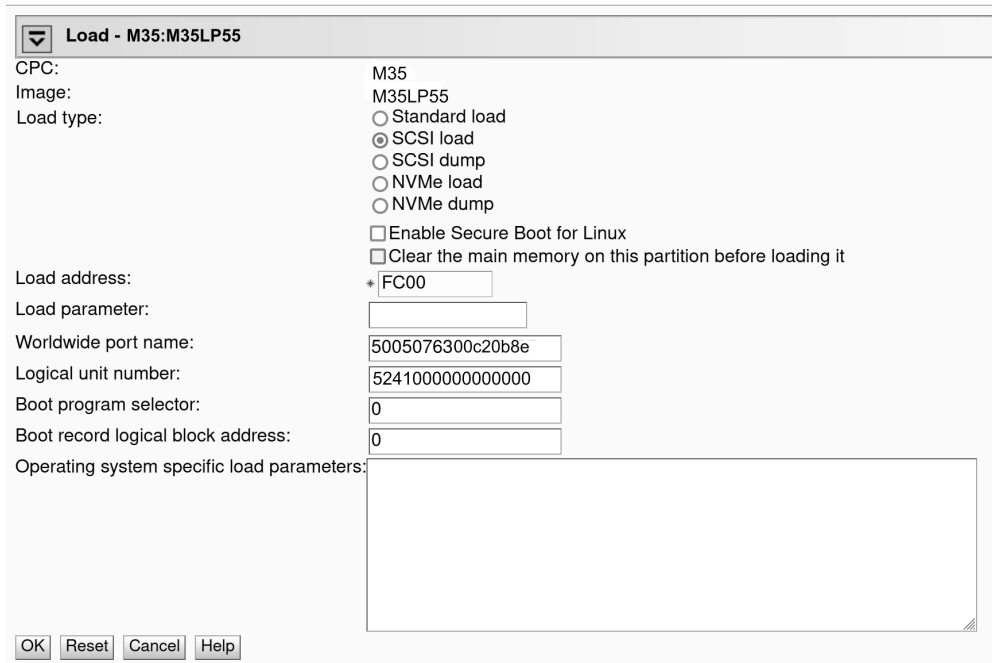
Load - M35:M35LP55

CPC: M35
Image: M35LP55
Load type:
Standard load
SCSI load
SCSI dump
NVMe load
NVMe dump

Enable Secure Boot for Linux
Clear the main memory on this partition before loading it

Load address: * FC00
Load parameter:
Worldwide port name: 5005076300c20b8e
Logical unit number: 5241000000000000
Boot program selector: 0
Boot record logical block address: 0
Operating system specific load parameters:

OK Reset Cancel Help